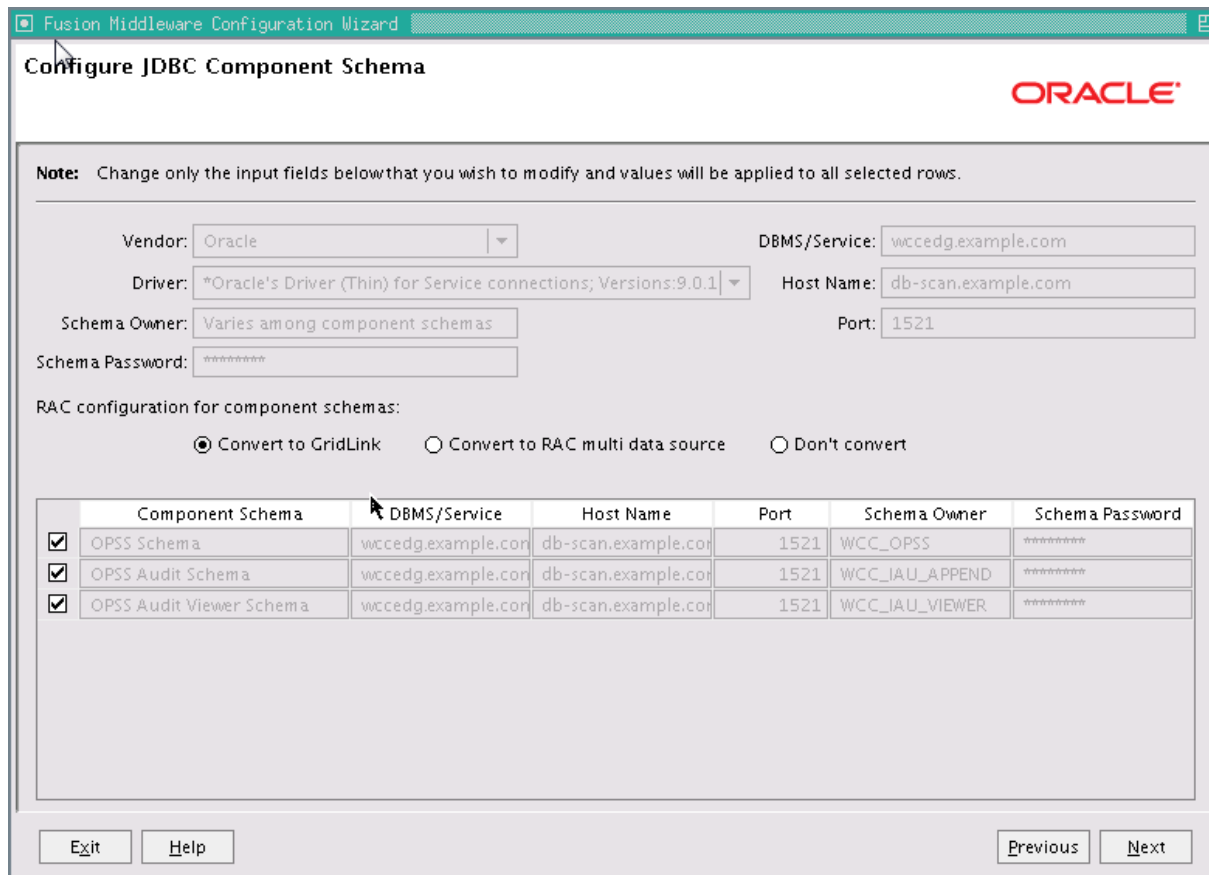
Fusion Middleware Configuration Wizard

Configure JDBC Component Schema

ORACLE

Note: Change only the input fields below that you wish to modify and values will be applied to all selected rows.

Vendor: Oracle

DBMS/Service: wccedg.example.com

Driver: *Oracle's Driver (Thin) for Service connections; Versions:9.0.1

Host Name: db-scan.example.com

Schema Owner: Varies among component schemas

Port: 1521

Schema Password: *********

RAC configuration for component schemas:

Convert to GridLink   Convert to RAC multi data source   Don't convert

| | Component Schema | DBMS/Service | Host Name | Port | Schema Owner | Schema Password |
|---|---|---|---|---|---|---|
| ☑ | OPSS Schema | wccedg.example.con | db-scan.example.cor | 1521 | WCC_OPSS | ********* |
| ☑ | OPSS Audit Schema | wccedg.example.con | db-scan.example.cor | 1521 | WCC_IAU_APPEND | ********* |
| ☑ | OPSS Audit Viewer Schema | wccedg.example.con | db-scan.example.cor | 1521 | WCC_IAU_VIEWER | ********* |

Exit   Help   Previous   Next